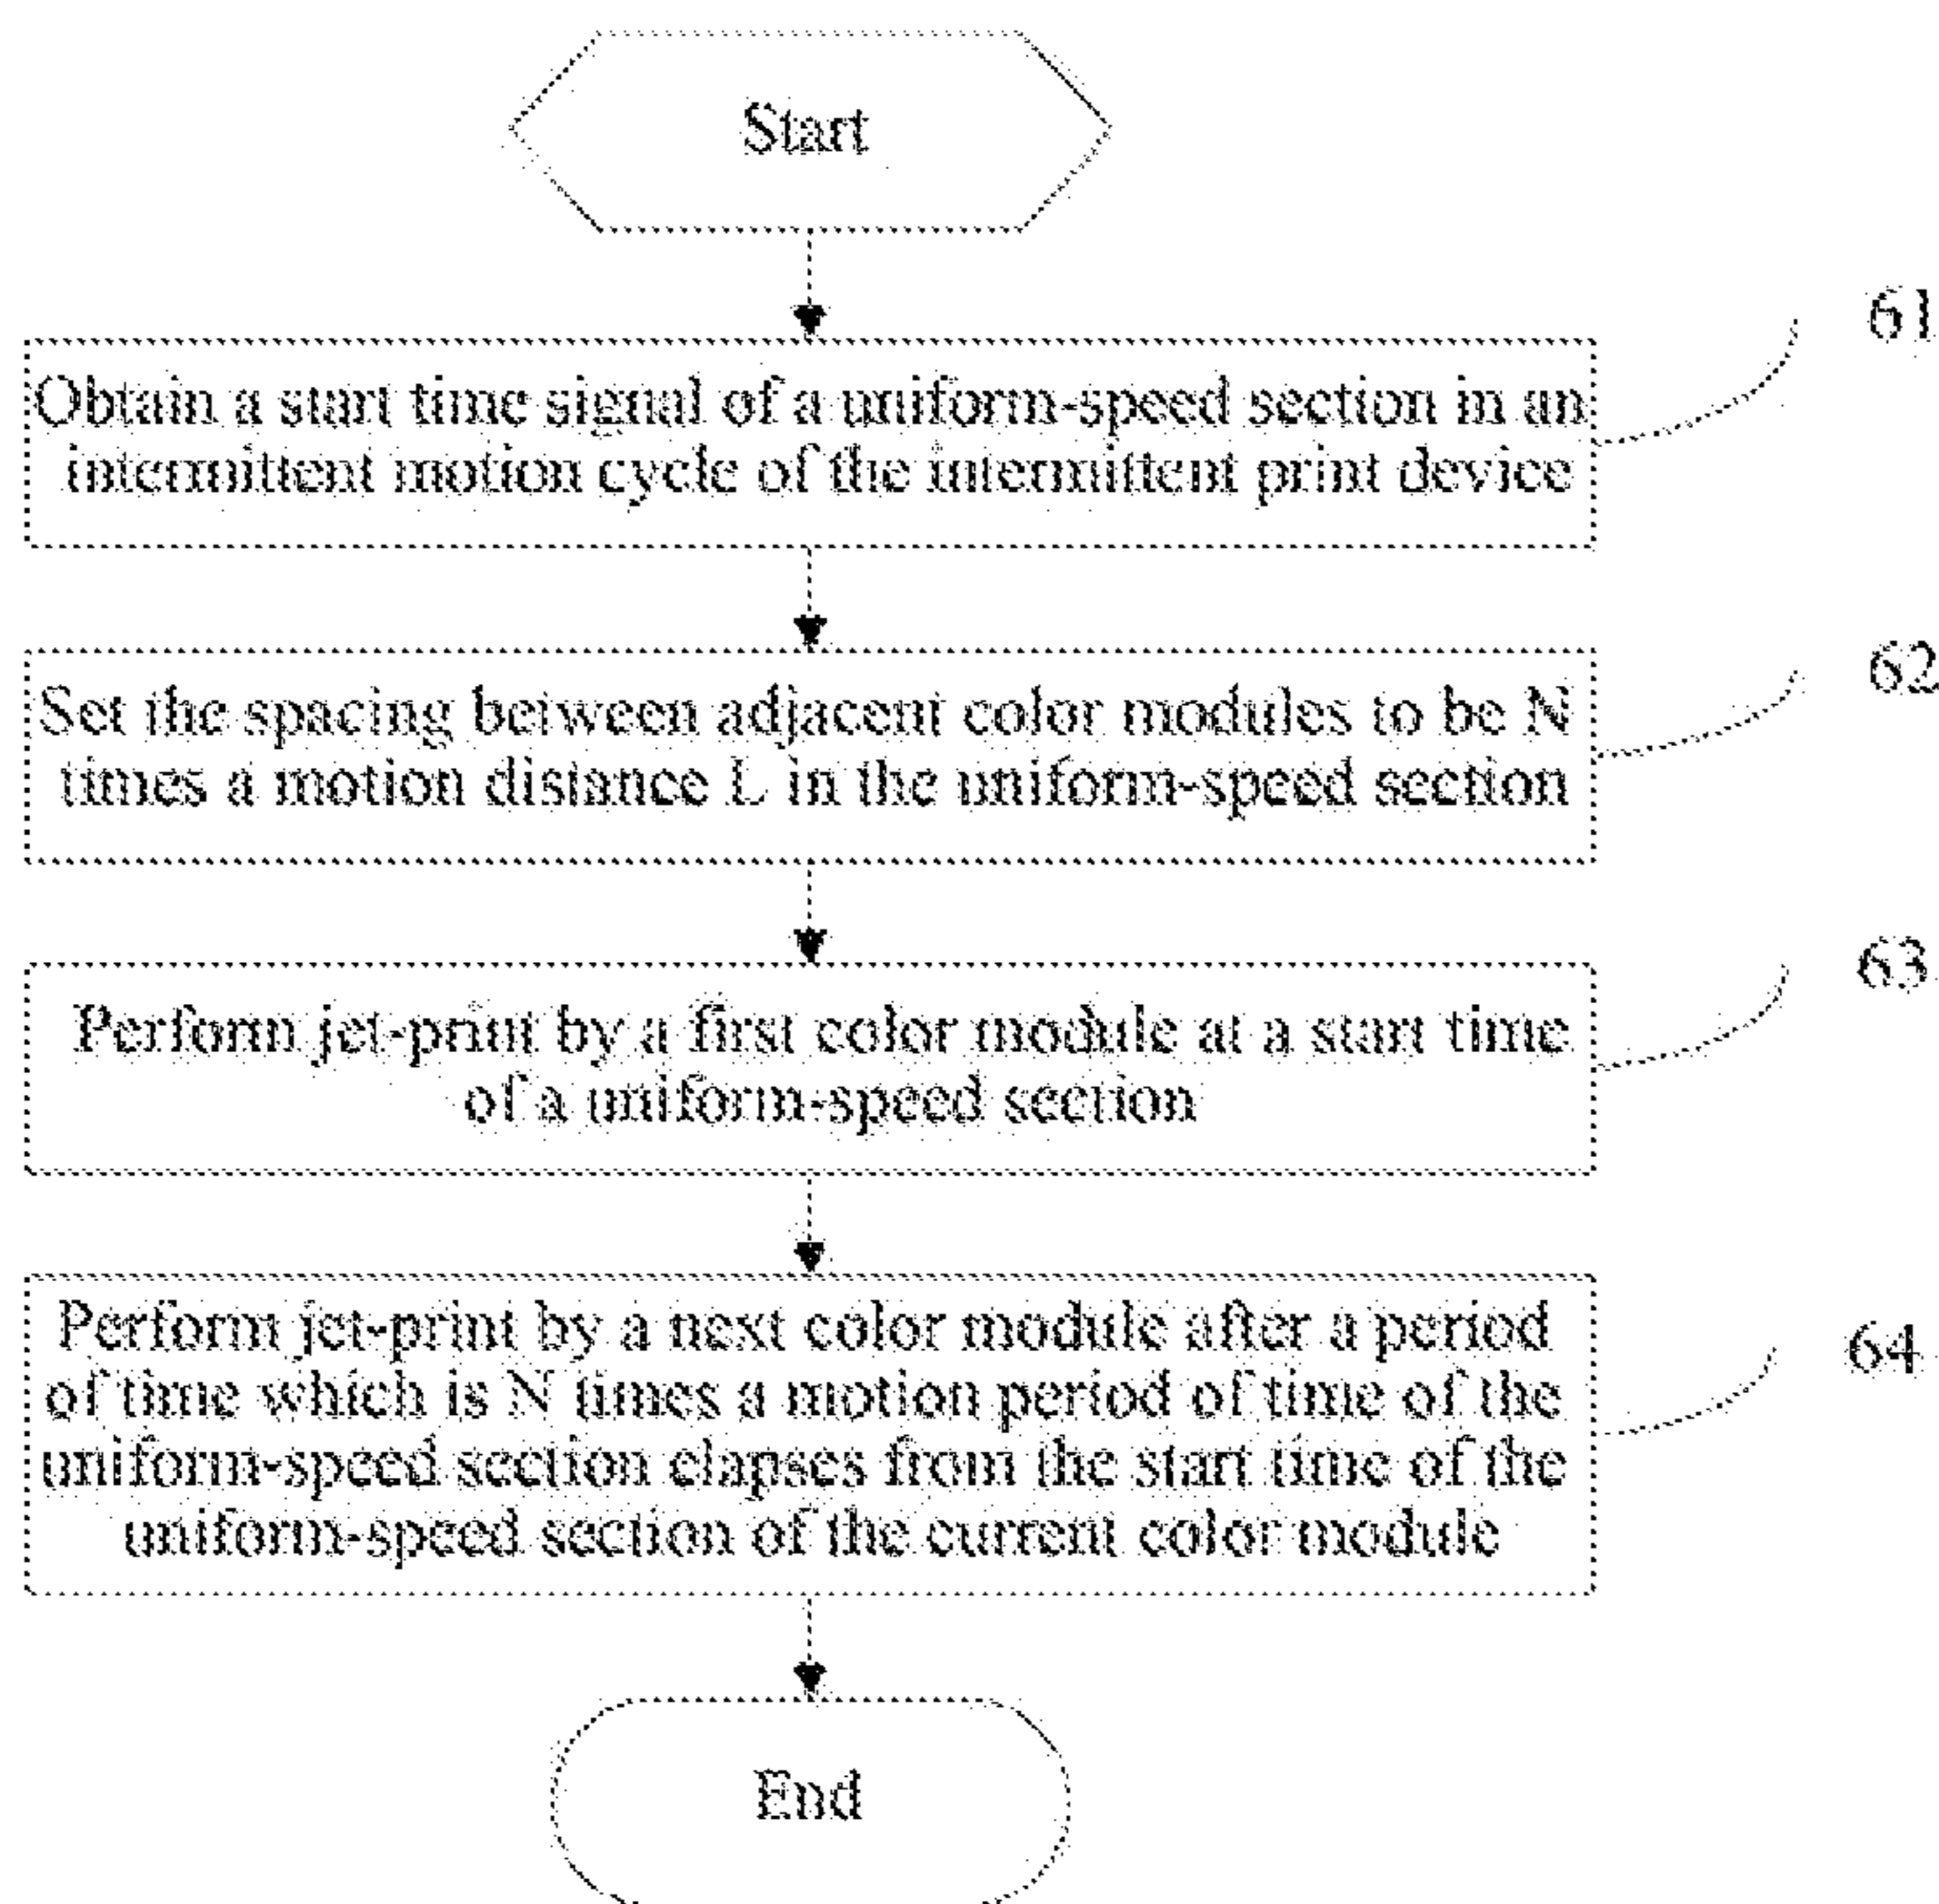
Start

Obtain a start time signal of a uniform-speed section in an intermittent motion cycle of the intermittent print device

61

Set the spacing between adjacent color modules to be N times a motion disiance L in the uniform-speed section

62

Perform jet-print by a first color module at a start time of a uniform-speed section

63

Perform jet-print by a next color module after a period of time which is N times a motion period of time of the uniform-speed section elapses from the start time of the uniform-speed section of the current color module

64

End